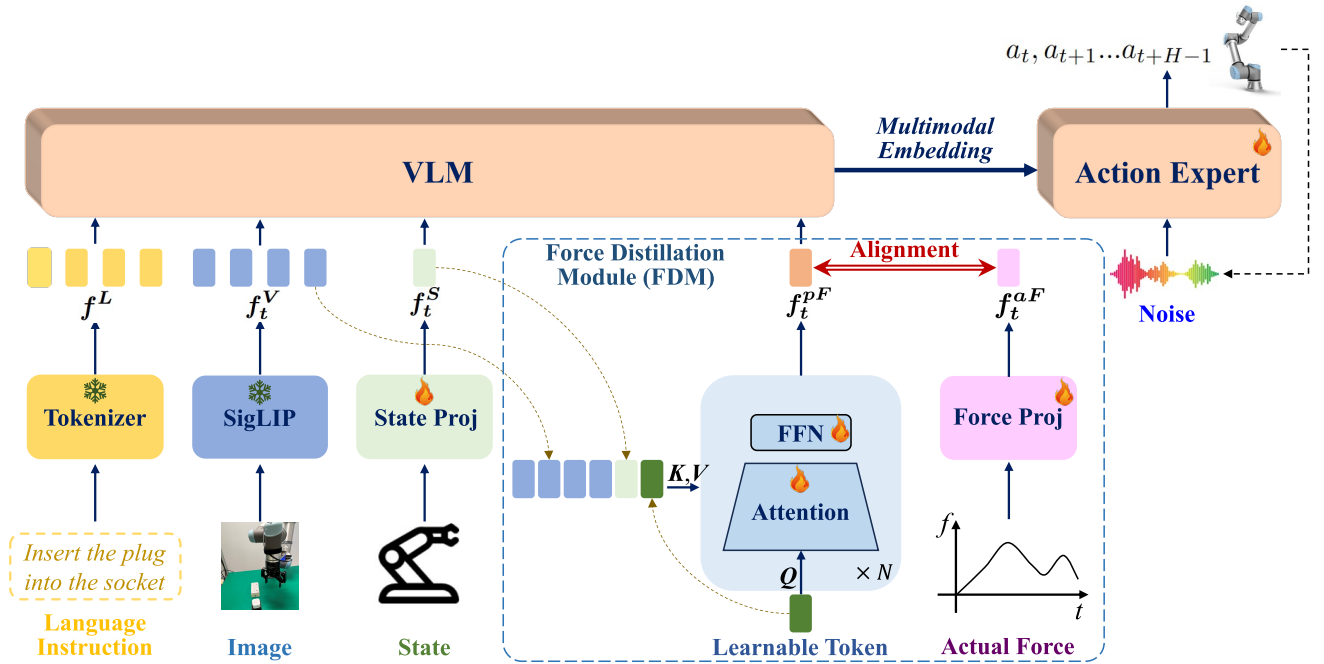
$a_t, a_{t+1} ... a_{t+H-1}$

VLM

Multimodal Embedding

Action Expert

Force Distillation Module (FDM)

Alignment

$f^L$

$f_t^V$

$f_t^S$

$f_t^{pF}$

$f_t^{aF}$

Noise

Tokenizer

SigLIP

State Proj

FFN

Attention

Force Proj

K, V

Q

× N

$f$

$t$

Insert the plug into the socket

Language Instruction

Image

State

Learnable Token

Actual Force